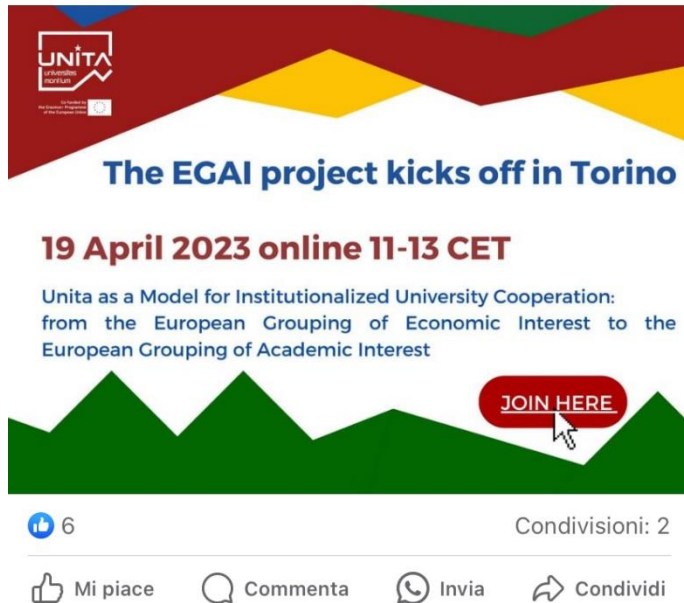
UNITA
universitas montium

Co-funded by the Erasmus+ Programme of the European Union

The EGAI project kicks off in Torino

19 April 2023 online 11-13 CET

Unita as a Model for Institutionalized University Cooperation: from the European Grouping of Economic Interest to the European Grouping of Academic Interest

JOIN HERE

6

Condivisioni: 2

Mi piace
Commenta
Invia
Condividi